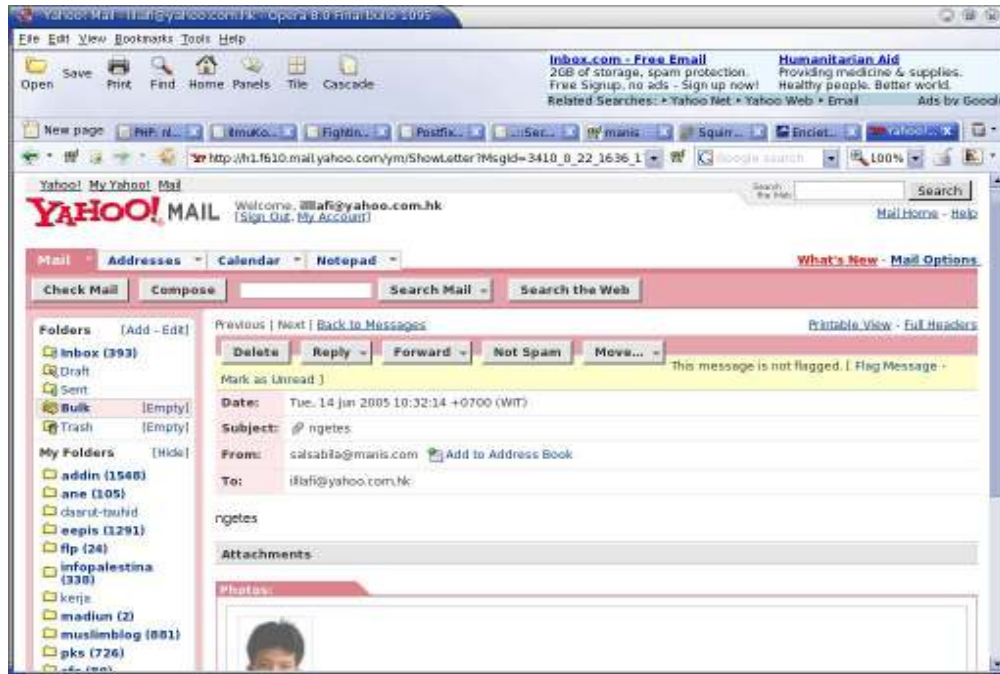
Yahoo! Mail - illafi@yahoo.com.hk - Opera 8.0 Final build 1095

File Edit View Bookmarks Tools Help

Open Save Print Find Home Panels Tile Cascade

Inbox.com - Free Email
2GB of storage, spam protection. Free Signup, no ads - Sign up now!

Humanitarian Aid
Providing medicine & supplies. Healthy people. Better world.

Related Searches: • Yahoo Net • Yahoo Web • Email

Ads by Google

New page | PHP: N... | IlmuKo... | Fightin... | Postfix... | ...Ser... | manis | Squirr... | Enciel... | Yahoo!...

http://f1.f610.mail.yahoo.com/ym/ShowLetter?MsgId=3410_0_22_1636_1

Google search

100%

Yahoo! My Yahoo! Mail

YAHOO! MAIL

Welcome, illafi@yahoo.com.hk
[Sign Out, My Account]

Search the Web

Search

Mail Home - Help

Mail | Addresses | Calendar | Notepad

What's New - Mail Options

Check Mail | Compose | Search Mail | Search the Web

Folders [Add - Edit]
Inbox (393)
Draft
Sent
Bulk [Empty]
Trash [Empty]

My Folders [Hide]
addin (1548)
ane (105)
daarut-tauhid
eepis (1291)
flp (24)
infopalestina (338)
kerja
madiun (2)
muslimblog (881)
pks (726)
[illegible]

Previous | Next | Back to Messages

Printable View - Full Headers

Delete | Reply | Forward | Not Spam | Move...

This message is not flagged. [ Flag Message - Mark as Unread ]

Date: Tue, 14 Jun 2005 10:32:14 +0700 (WIT)

Subject: ngetes

From: salsabila@manis.com Add to Address Book

To: illafi@yahoo.com.hk

ngetes

Attachments

Photos: